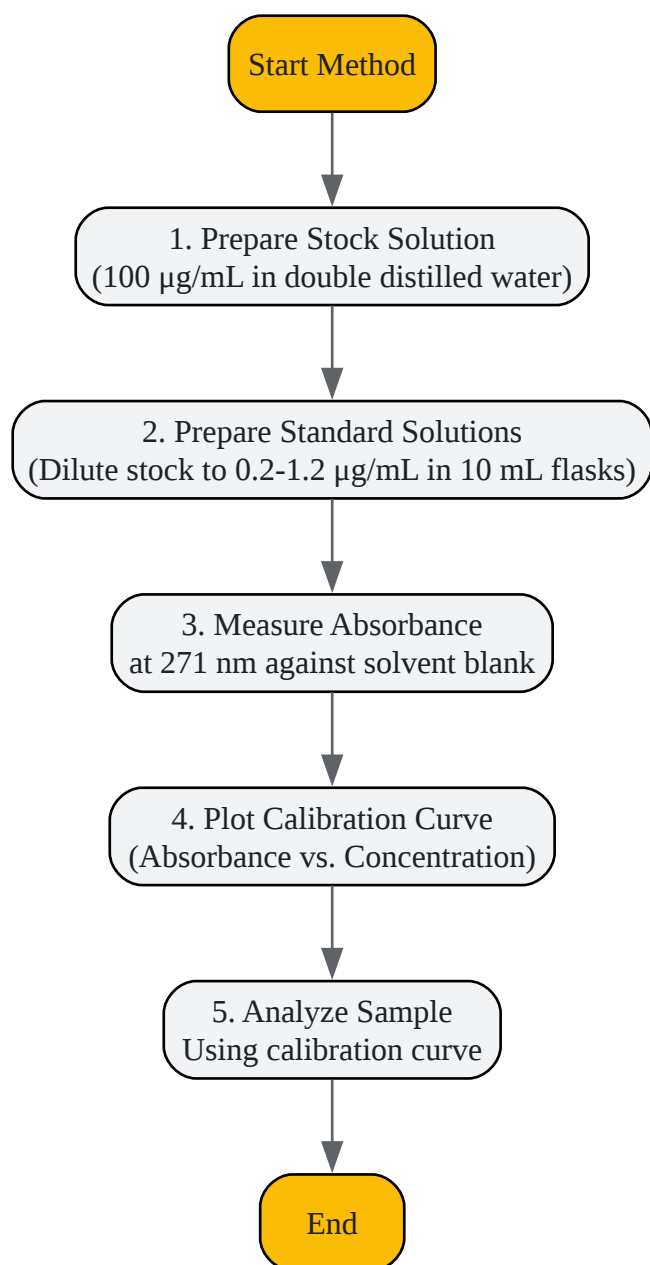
Start Method

1. Prepare Stock Solution
(100 µg/mL in double distilled water)

2. Prepare Standard Solutions
(Dilute stock to 0.2-1.2 µg/mL in 10 mL flasks)

3. Measure Absorbance
at 271 nm against solvent blank

4. Plot Calibration Curve
(Absorbance vs. Concentration)

5. Analyze Sample
Using calibration curve

End